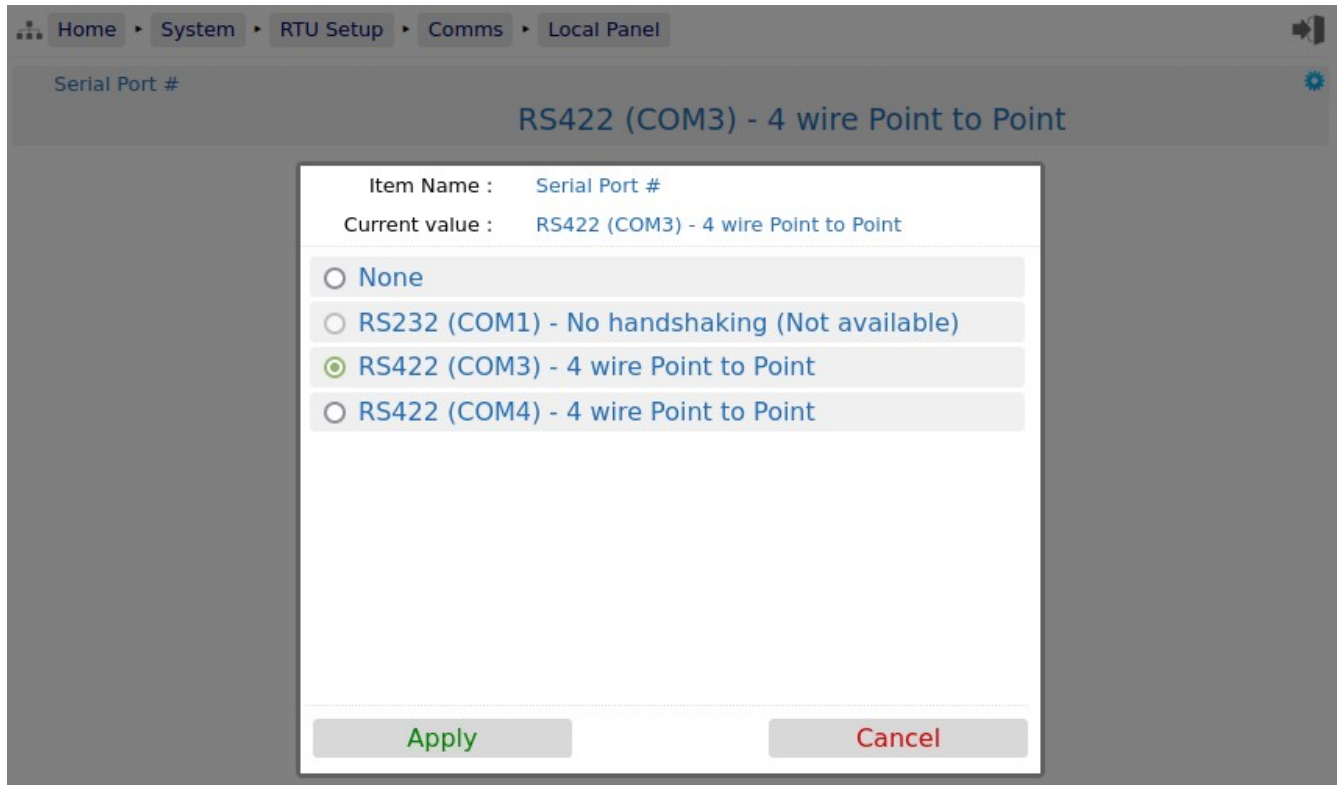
Home ▸ System ▸ RTU Setup ▸ Comms ▸ Local Panel

Serial Port #

RS422 (COM3) - 4 wire Point to Point

Item Name : Serial Port #

Current value : RS422 (COM3) - 4 wire Point to Point

None

RS232 (COM1) - No handshaking (Not available)

RS422 (COM3) - 4 wire Point to Point

RS422 (COM4) - 4 wire Point to Point

Apply

Cancel